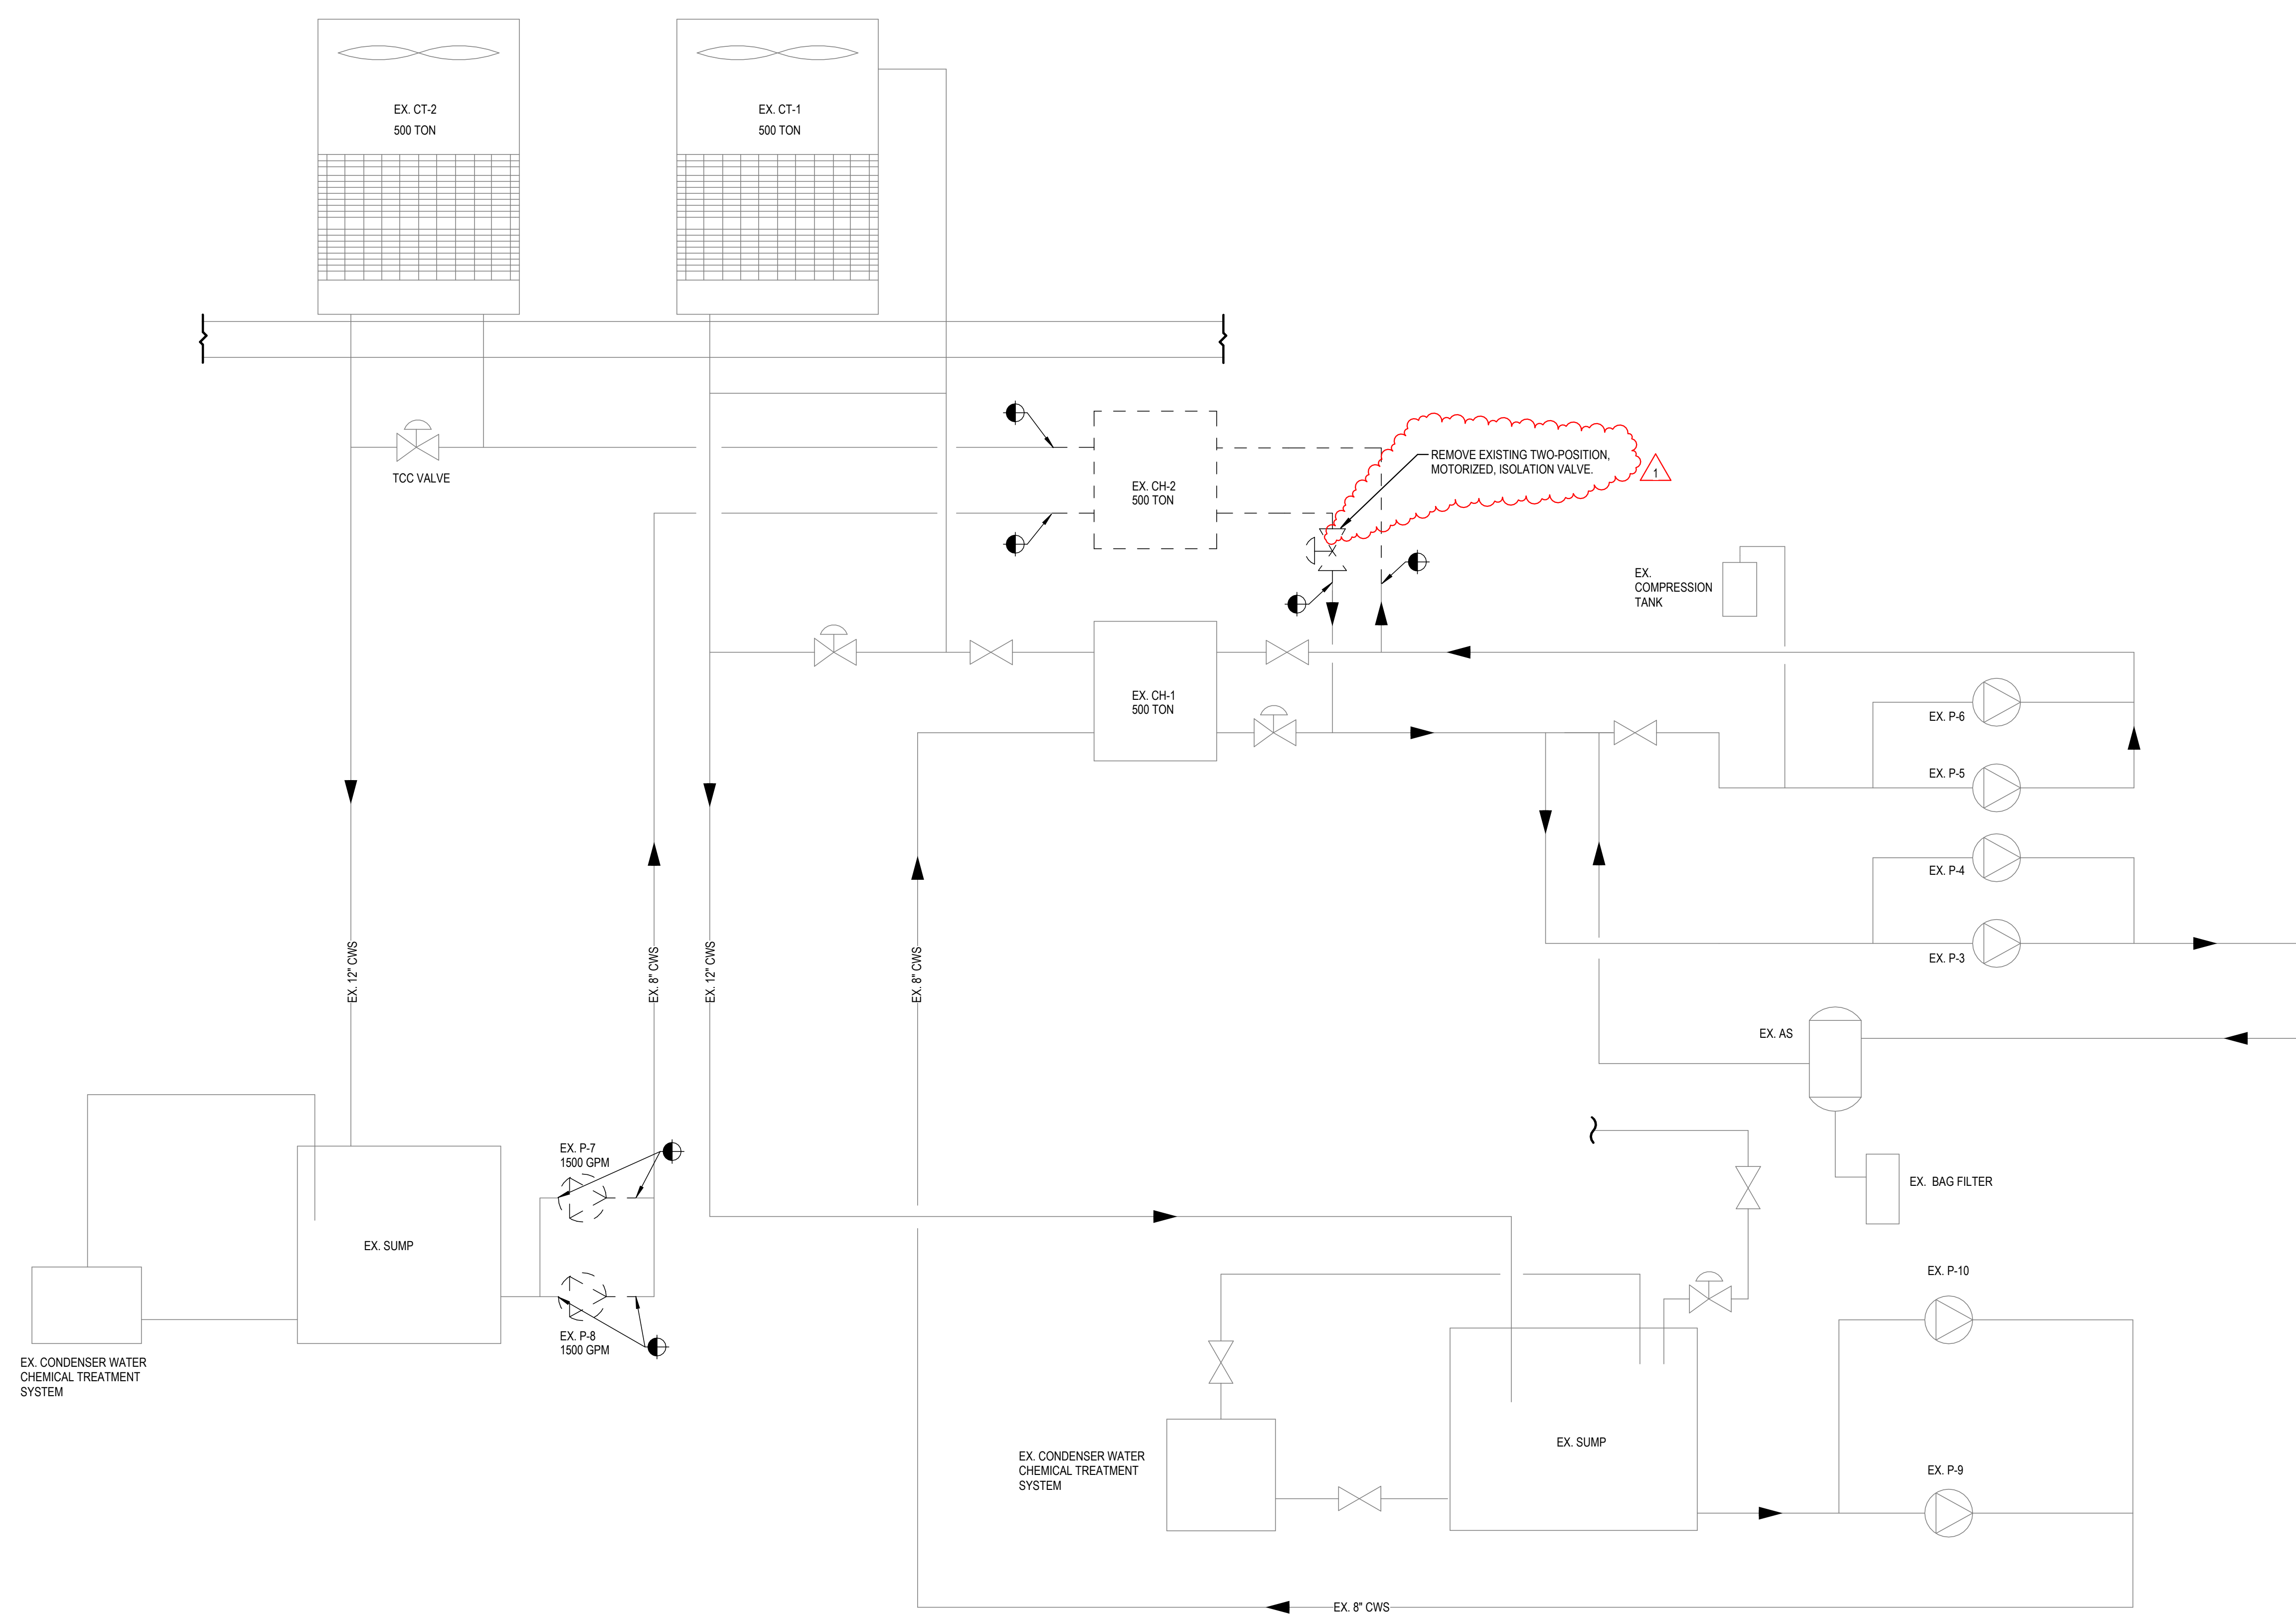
EX. CT-2
500 TON

EX. CT-1
500 TON

TCC VALVE

EX. CH-2
500 TON

REMOVE EXISTING TWO-POSITION, MOTORIZED, ISOLATION VALVE.

1

EX. COMPRESSION TANK

EX. CH-1
500 TON

EX. P-6

EX. P-5

EX. P-4

EX. P-3

EX. 12" CWS

EX. 8" CWS

EX. 12" CWS

EX. 8" CWS

EX. AS

EX. BAG FILTER

EX. P-7
1500 GPM

EX. SUMP

EX. P-8
1500 GPM

EX. CONDENSER WATER CHEMICAL TREATMENT SYSTEM

EX. P-10

EX. CONDENSER WATER CHEMICAL TREATMENT SYSTEM

EX. SUMP

EX. P-9

EX. 8" CWS